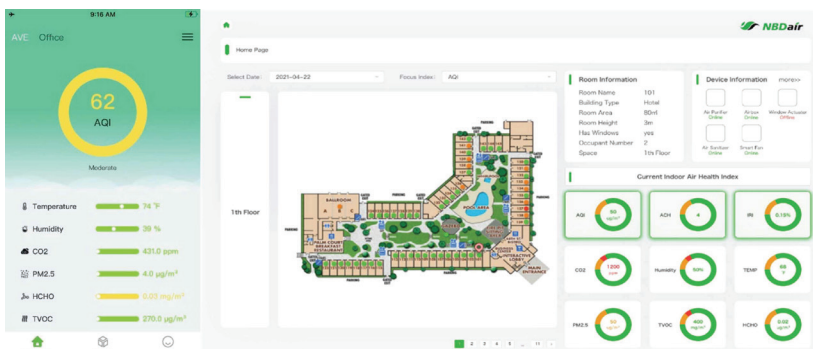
9:16 AM

AVE Office

62
AQI

Moderate

Temperature 74 °F
Humidity 39 %
CO2 431.0 ppm
PM2.5 4.0 μg/m³
HCHO 0.03 mg/m³
TVOC 270.0 μg/m³

NBDair

Home Page

Select Date: 2021-04-22
Focus Index: AQI

1th Floor

BALLROOM
POOL AREA
PALM COURT BREAKFAST RESTAURANT
INTERACTIVE LOBBY
MAIN ENTRANCE

Room Information
Room Name 101
Building Type Hotel
Room Area 80m²
Room Height 3m
Has Windows yes
Occupant Number 2
Space 1th Floor

Device Information
Air Purifier Online
Airbox Online
Window Actuator Offline
Air Sanitizer Online
Smart Fan Online

Current Indoor Air Health Index

AQI 60 μg/m³
ACH 4
IRI 0.15%
CO2 1200 ppm
Humidity 50%
TEMP 66 °F
PM2.5 42 μg/m³
TVOC 400 μg/m³
HCHO 0.02 mg/m³

1 2 3 4 5 ... 11